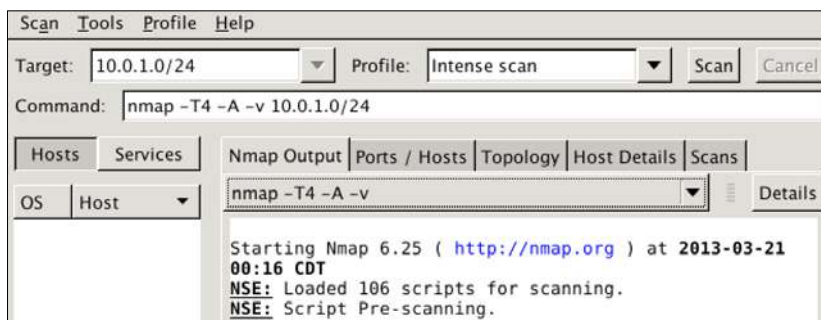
Scan Tools Profile Help

Target: 10.0.1.0/24 Profile: Intense scan Scan Cancel

Command: nmap -T4 -A -v 10.0.1.0/24

Hosts Services

OS Host

Nmap Output Ports / Hosts Topology Host Details Scans

nmap -T4 -A -v Details

Starting Nmap 6.25 ( http://nmap.org ) at 2013-03-21 00:16 CDT
NSE: Loaded 106 scripts for scanning.
NSE: Script Pre-scanning.